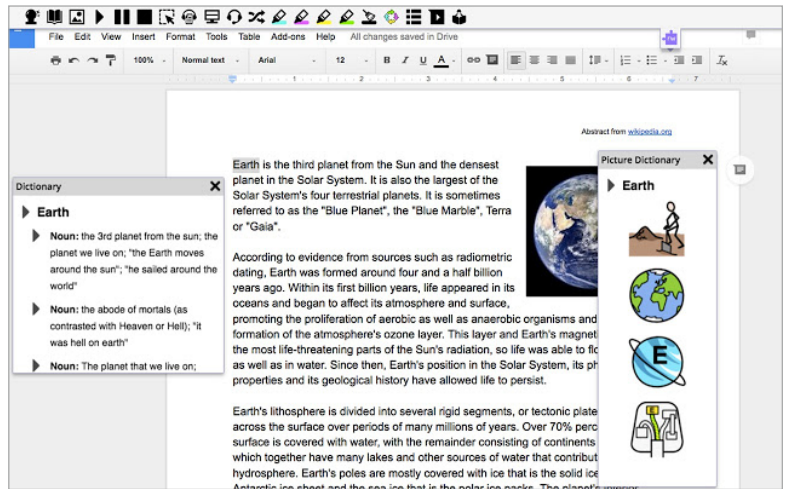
File Edit View Insert Format Tools Table Add-ons Help All changes saved in Drive

100% Normal text Arial 12 B I U A

Abstract from wikipedia.org

Dictionary

Earth

Noun: the 3rd planet from the sun; the planet we live on; "the Earth moves around the sun"; "he sailed around the world"

Noun: the abode of mortals (as contrasted with Heaven or Hell); "it was hell on earth"

Noun: The planet that we live on;

Earth is the third planet from the Sun and the densest planet in the Solar System. It is also the largest of the Solar System's four terrestrial planets. It is sometimes referred to as the "Blue Planet", the "Blue Marble", Terra or "Gaia".

According to evidence from sources such as radiometric dating, Earth was formed around four and a half billion years ago. Within its first billion years, life appeared in its oceans and began to affect its atmosphere and surface, promoting the proliferation of aerobic as well as anaerobic organisms and formation of the atmosphere's ozone layer. This layer and Earth's magnet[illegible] the most life-threatening parts of the Sun's radiation, so life was able to flo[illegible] as well as in water. Since then, Earth's position in the Solar System, its ph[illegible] properties and its geological history have allowed life to persist.

Earth's lithosphere is divided into several rigid segments, or tectonic plate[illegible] across the surface over periods of many millions of years. Over 70% perc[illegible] surface is covered with water, with the remainder consisting of continents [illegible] which together have many lakes and other sources of water that contribut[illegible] hydrosphere. Earth's poles are mostly covered with ice that is the solid ice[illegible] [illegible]

Picture Dictionary

Earth

E